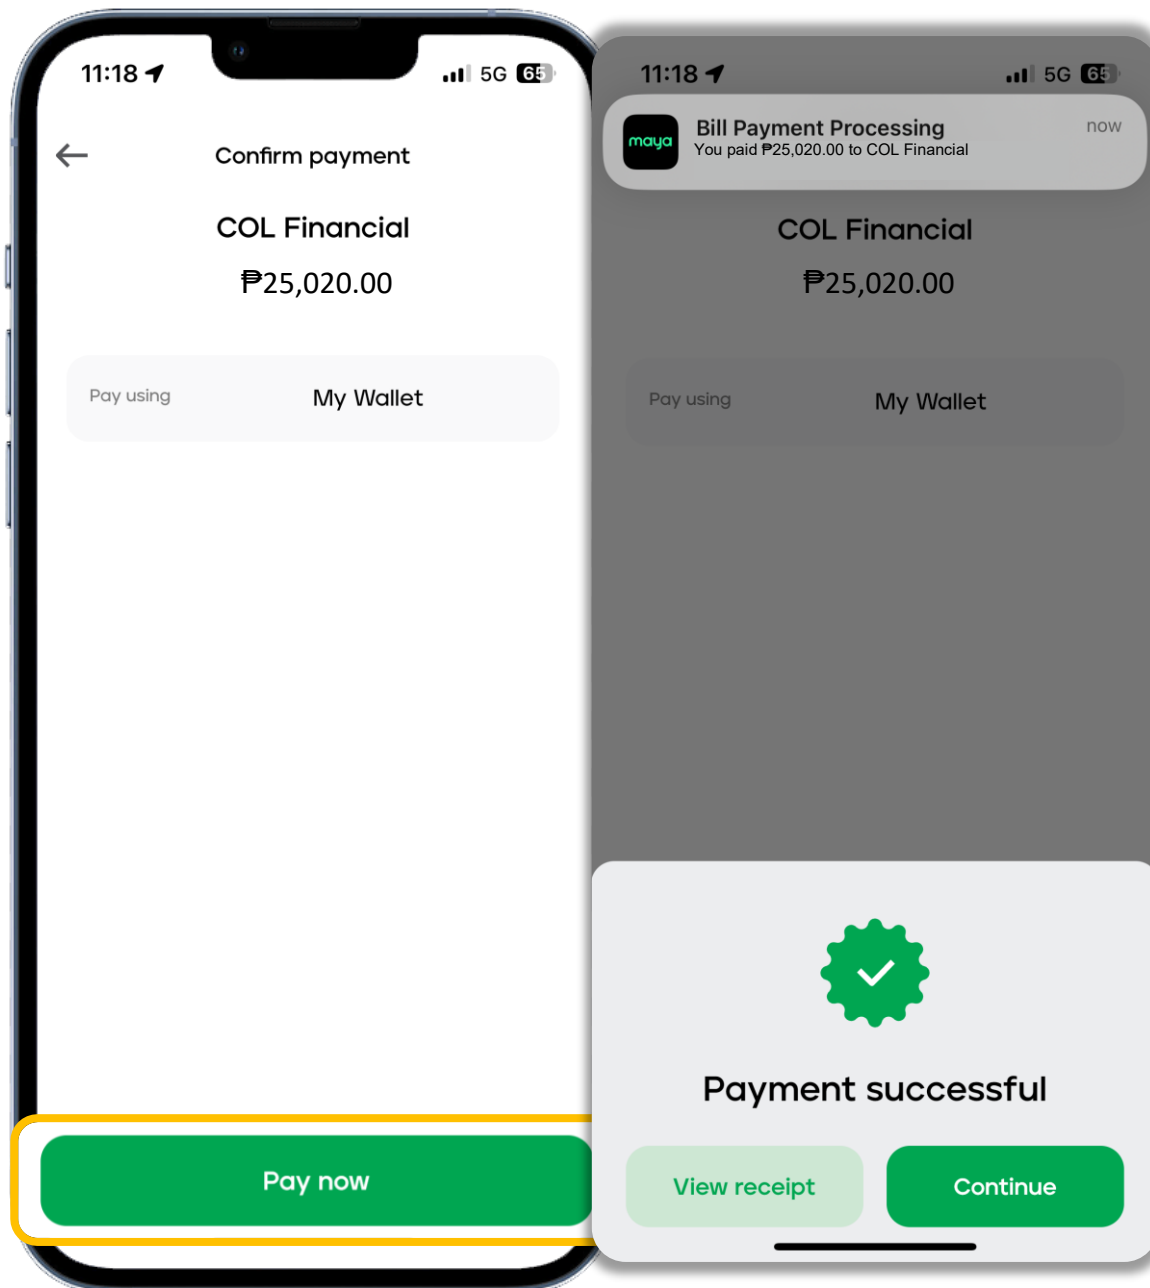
11:18
5G 65

Confirm payment

COL Financial

₱25,020.00

Pay using
My Wallet

Pay now

11:18
5G 65

maya
Bill Payment Processing
You paid ₱25,020.00 to COL Financial
now

COL Financial

₱25,020.00

Pay using
My Wallet

Payment successful

View receipt
Continue